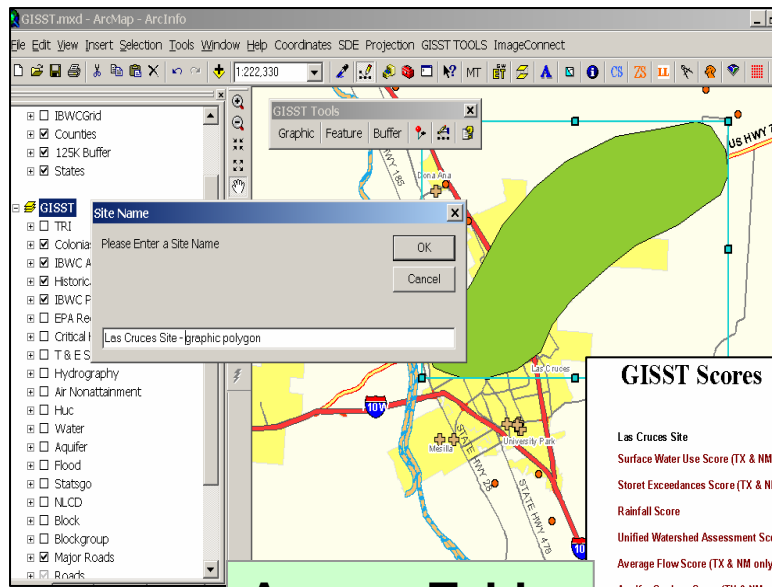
GISST.mxd - ArcMap - ArcInfo

File Edit View Insert Selection Tools Window Help Coordinates SDE Projection GISST TOOLS ImageConnect

1:222,330

MT

CS ZS

IBWCGrid
Counties
125K Buffer
States

GISST
TRI
Colonias
IBWC A
Historic
IBWC P
EPA Re
Critical
T & E S
Hydrography
Air Nonattainment
Huc
Water
Aquifer
Flood
Statsgo
NLCD
Block
Blockgroup
Major Roads
Roads

GISST Tools
Graphic Feature Buffer

Site Name
Please Enter a Site Name
OK
Cancel
Las Cruces Site - graphic polygon

US HWY 7
Dona Ana
HWY 185
Las Cruces
10W
Mesilla
University Park
STATE HWY 28
STATE HWY 478
10

GISST Scores

Las Cruces Site
Surface Water Use Score (TX & NM
Storet Exceedances Score (TX & N
Rainfall Score
Unified Watershed Assessment Sc
Average Flow Score (TX & NM only
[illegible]